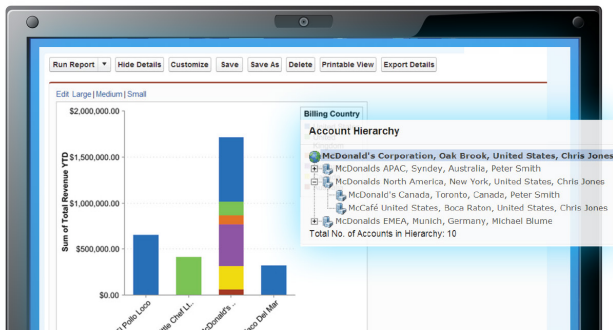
Run Report | Hide Details | Customize | Save | Save As | Delete | Printable View | Export Details

Edit Large | Medium | Small

Billing Country

$2,000,000.00

$1,500,000.00

$1,000,000.00

$500,000.00

$0.00

Sum of Total Revenue YTD

l Pollo Loco

ttle Chef Lt...

cDonald's ...

co Del Mar

Account Hierarchy

McDonald's Corporation, Oak Brook, United States, Chris Jones

McDonalds APAC, Syndey, Australia, Peter Smith

McDonalds North America, New York, United States, Chris Jones

McDonald's Canada, Toronto, Canada, Peter Smith

McCafé United States, Boca Raton, United States, Chris Jones

McDonalds EMEA, Munich, Germany, Michael Blume

Total No. of Accounts in Hierarchy: 10